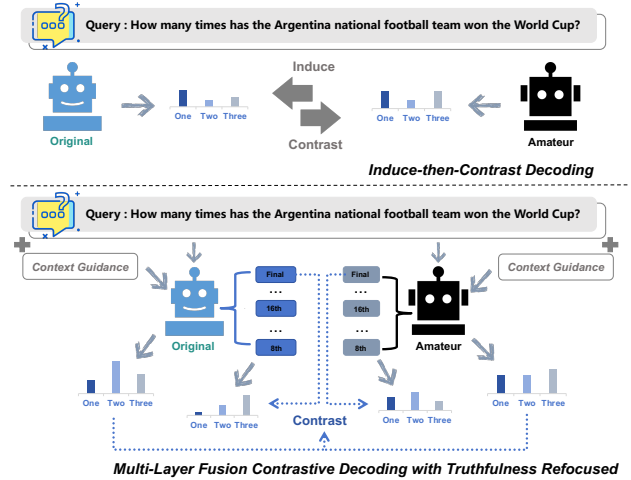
Query : How many times has the Argentina national football team won the World Cup?

Induce

Original

One Two Three

Contrast

One Two Three

Amateur

Induce-then-Contrast Decoding

Query : How many times has the Argentina national football team won the World Cup?

Context Guidance

Context Guidance

Final

...

16th

...

8th

Final

...

16th

...

8th

Original

Amateur

One Two Three

One Two Three

One Two Three

One Two Three

Contrast

Multi-Layer Fusion Contrastive Decoding with Truthfulness Refocused